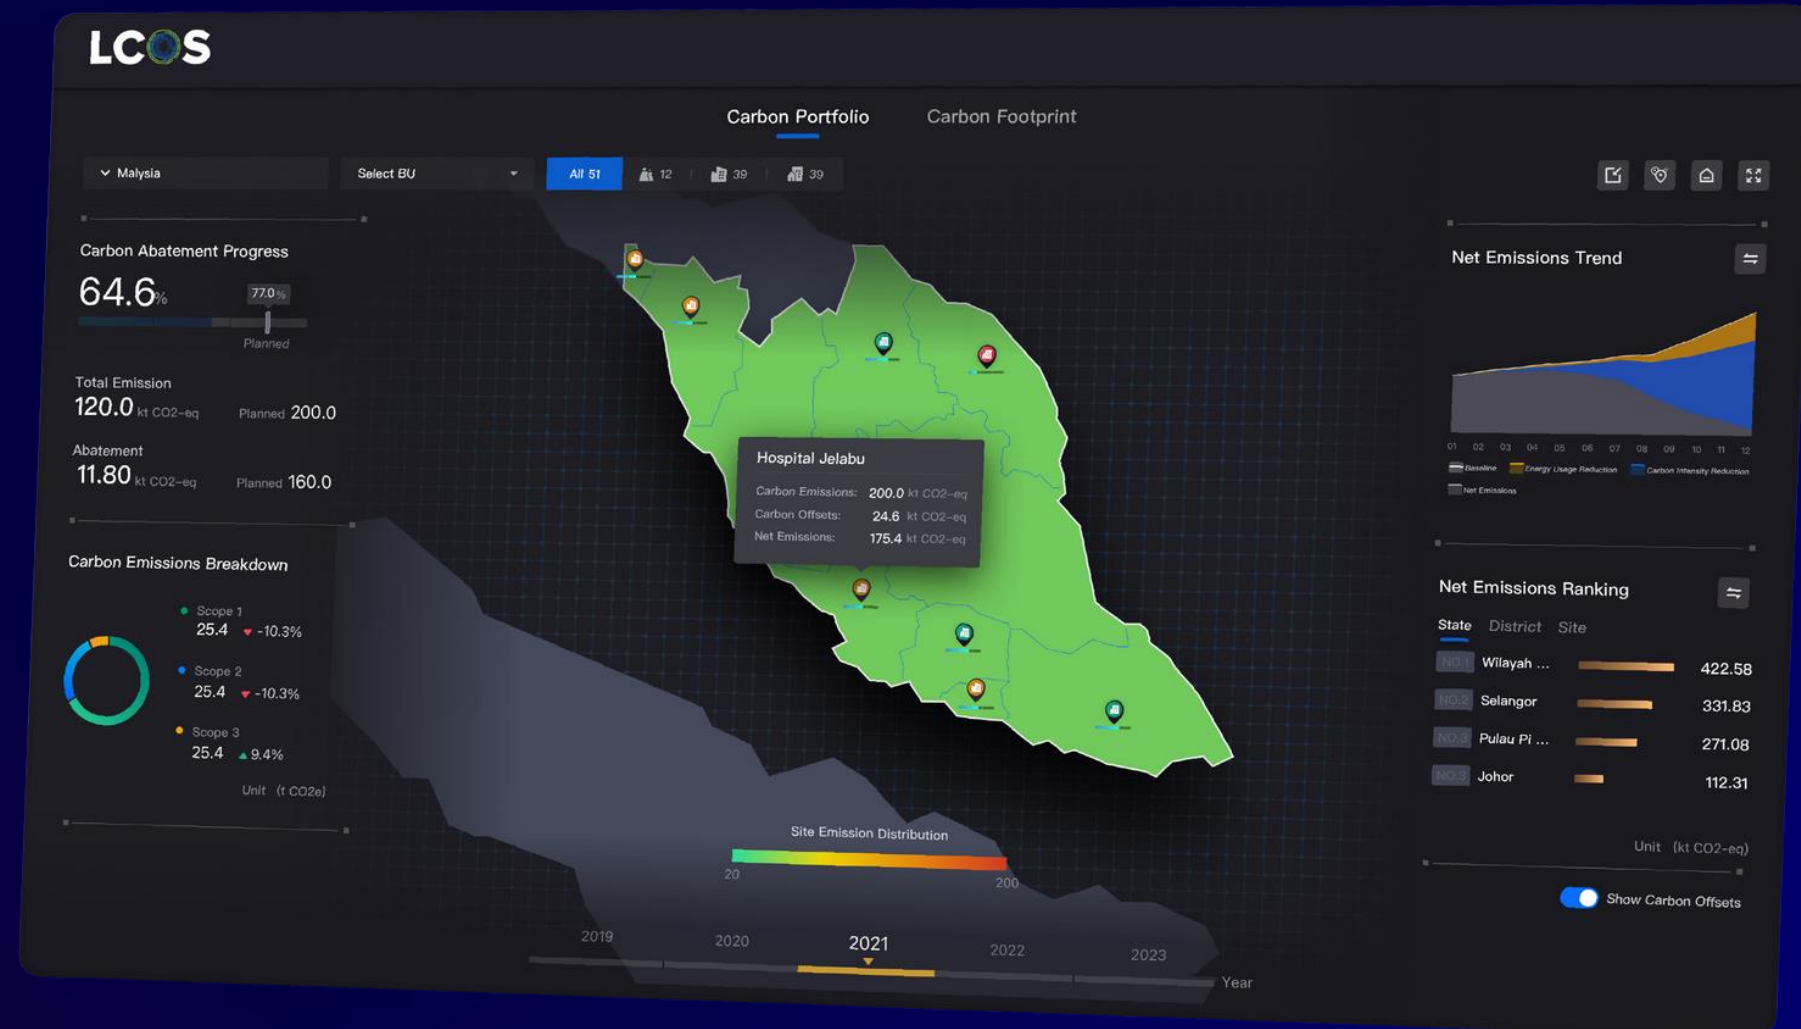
LCOS

Carbon Portfolio
Carbon Footprint

Malysia
Select BU
All 51
12
39
39

Carbon Abatement Progress
64.6%
77.0%
Planned

Total Emission
120.0 kt CO2-eq
Planned 200.0

Abatement
11.80 kt CO2-eq
Planned 160.0

Carbon Emissions Breakdown
Scope 1
25.4 -10.3%
Scope 2
25.4 -10.3%
Scope 3
25.4 9.4%
Unit (t CO2e)

Hospital Jelabu
Carbon Emissions: 200.0 kt CO2-eq
Carbon Offsets: 24.6 kt CO2-eq
Net Emissions: 175.4 kt CO2-eq

Site Emission Distribution
20
200

2019
2020
2021
2022
2023
Year

Net Emissions Trend
01 02 03 04 05 06 07 08 09 10 11 12
Baseline
Energy Usage Reduction
Carbon Intensity Reduction
Net Emissions

Net Emissions Ranking
State District Site
| NO.1 | Wilayah ... | 422.58 |
|---|---|---|
| NO.2 | Selangor | 331.83 |
| NO.3 | Pulau Pi ... | 271.08 |
| NO.3 | Johor | 112.31 |

Unit (kt CO2-eq)
Show Carbon Offsets